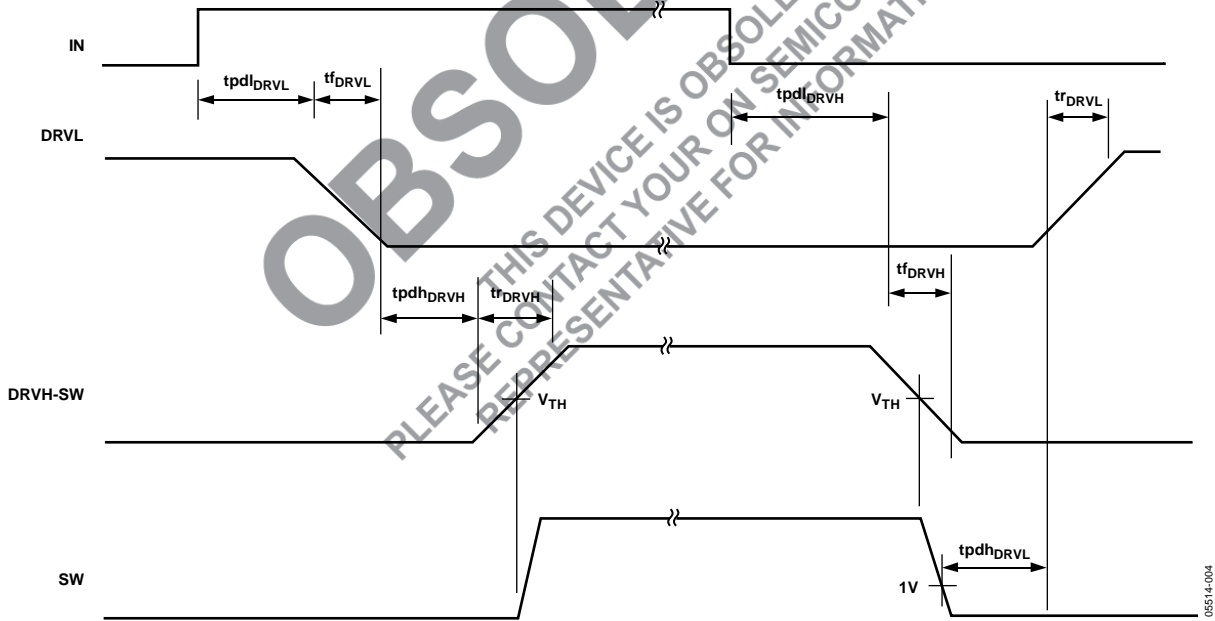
OBSOLETE
THIS DEVICE IS OBSOLETE
PLEASE CONTACT YOUR ON SEMICONDUCTOR
REPRESENTATIVE FOR INFORMATION

IN

$tpdl_{DRVL}$ $tf_{DRVL}$ $tpdl_{DRVH}$ $tr_{DRVL}$

DRVL

$tf_{DRVH}$

$tpdh_{DRVH}$ $tr_{DRVH}$

DRVH-SW

$V_{TH}$ $V_{TH}$

$tpdh_{DRVL}$

SW

1V

05514-004